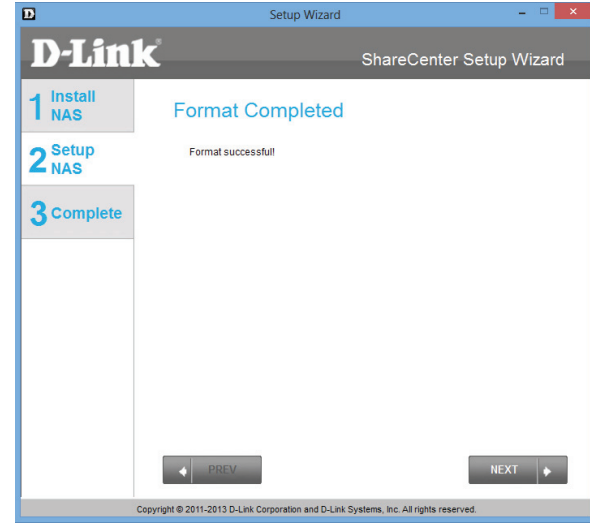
D

Setup Wizard

D-Link

ShareCenter Setup Wizard

1 Install NAS

2 Setup NAS

3 Complete

Format Completed

Format successful!

PREV

NEXT

Copyright © 2011-2013 D-Link Corporation and D-Link Systems, Inc. All rights reserved.